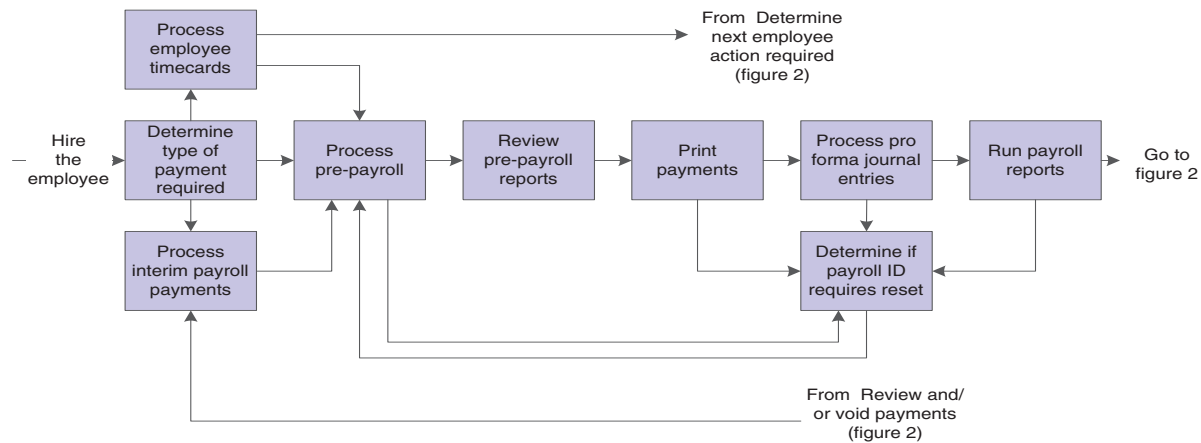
Process employee timecards

From Determine next employee action required (figure 2)

Hire the employee

Determine type of payment required

Process pre-payroll

Review pre-payroll reports

Print payments

Process pro forma journal entries

Run payroll reports

Go to figure 2

Process interim payroll payments

Determine if payroll ID requires reset

From Review and/ or void payments (figure 2)